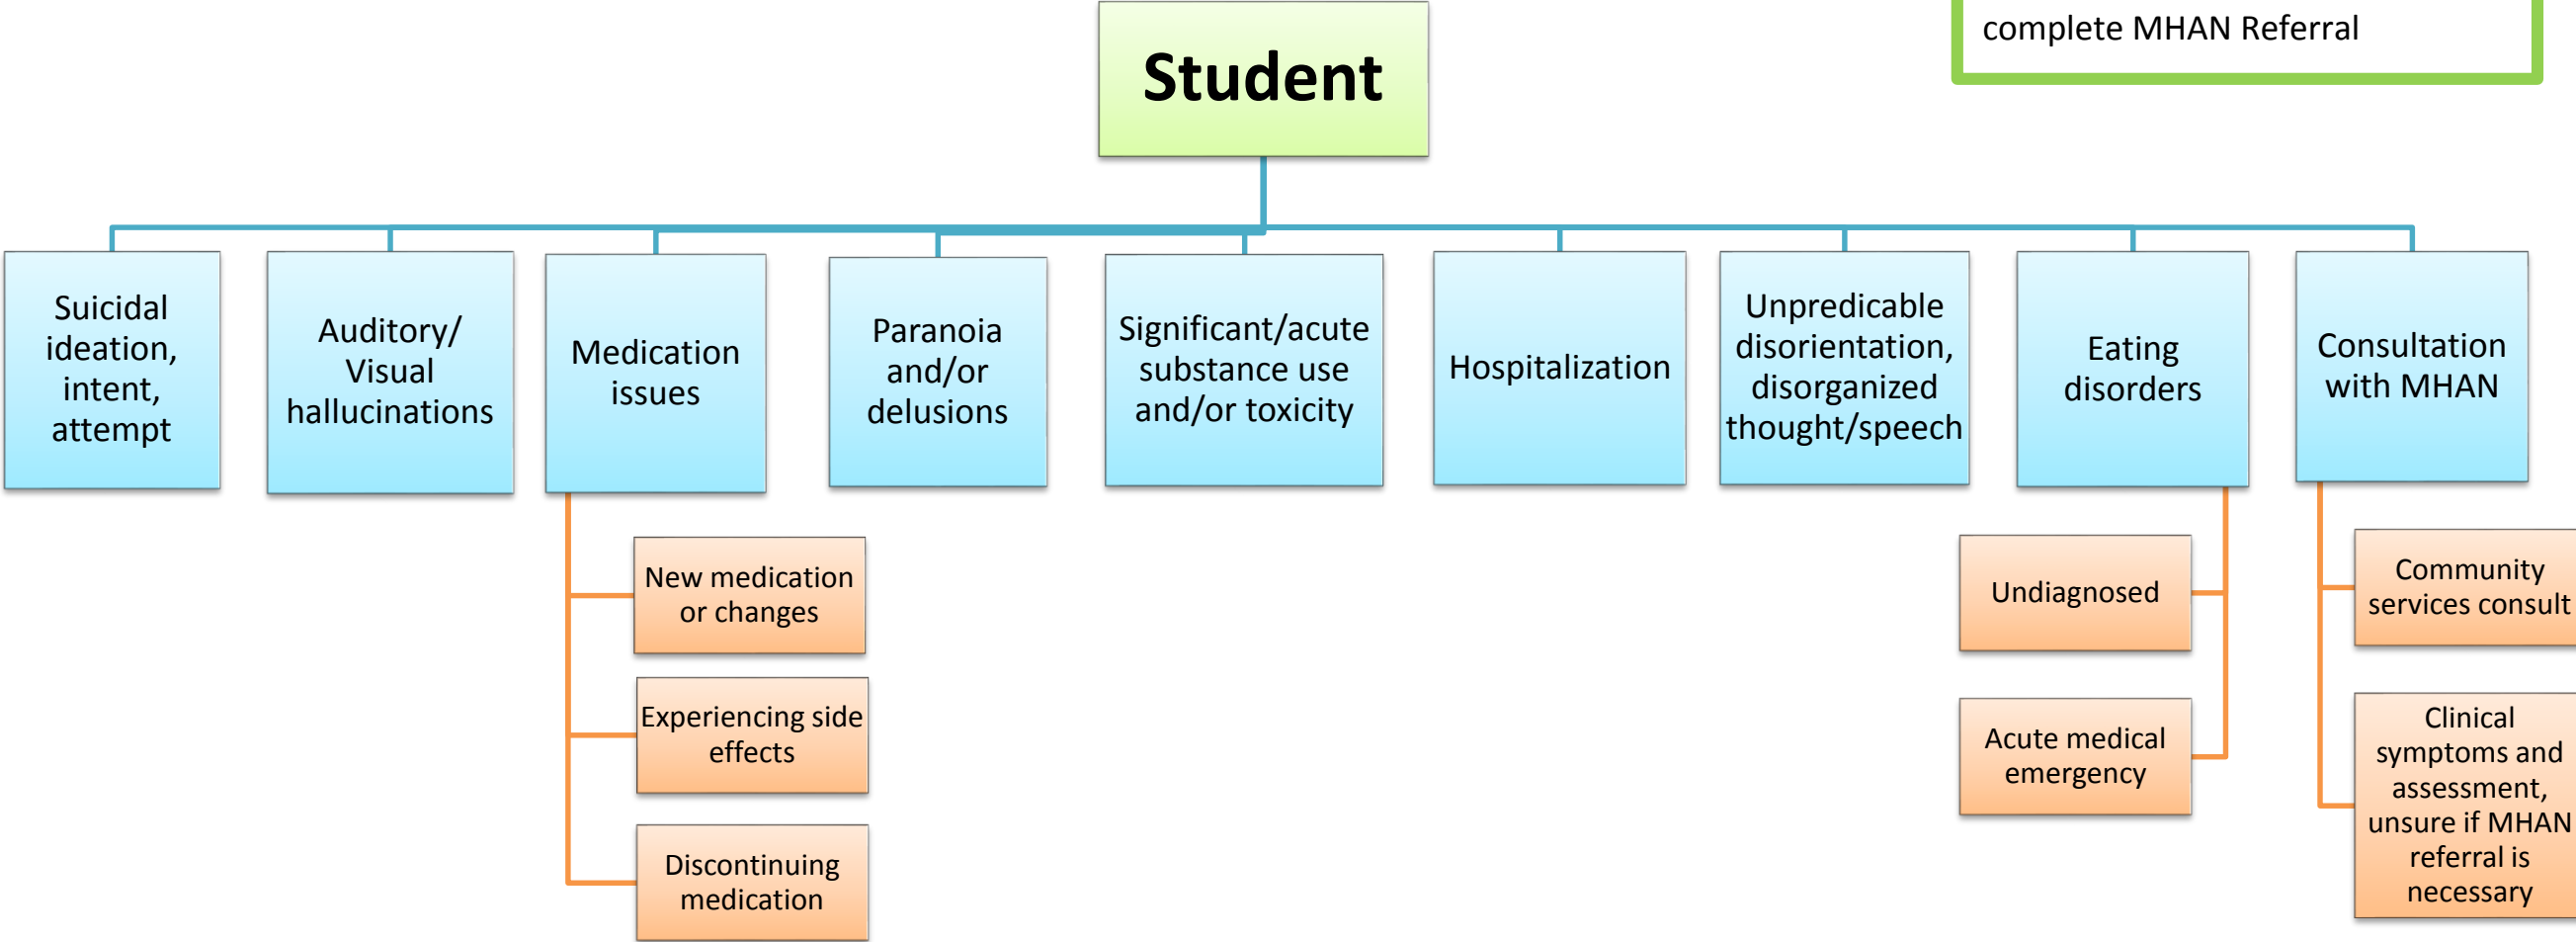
complete MHAN Referral

Student

Suicidal ideation, intent, attempt

Auditory/ Visual hallucinations

Medication issues

New medication or changes

Experiencing side effects

Discontinuing medication

Paranoia and/or delusions

Significant/acute substance use and/or toxicity

Hospitalization

Unpredicable disorientation, disorganized thought/speech

Eating disorders

Undiagnosed

Acute medical emergency

Consultation with MHAN

Community services consult

Clinical symptoms and assessment, unsure if MHAN referral is necessary